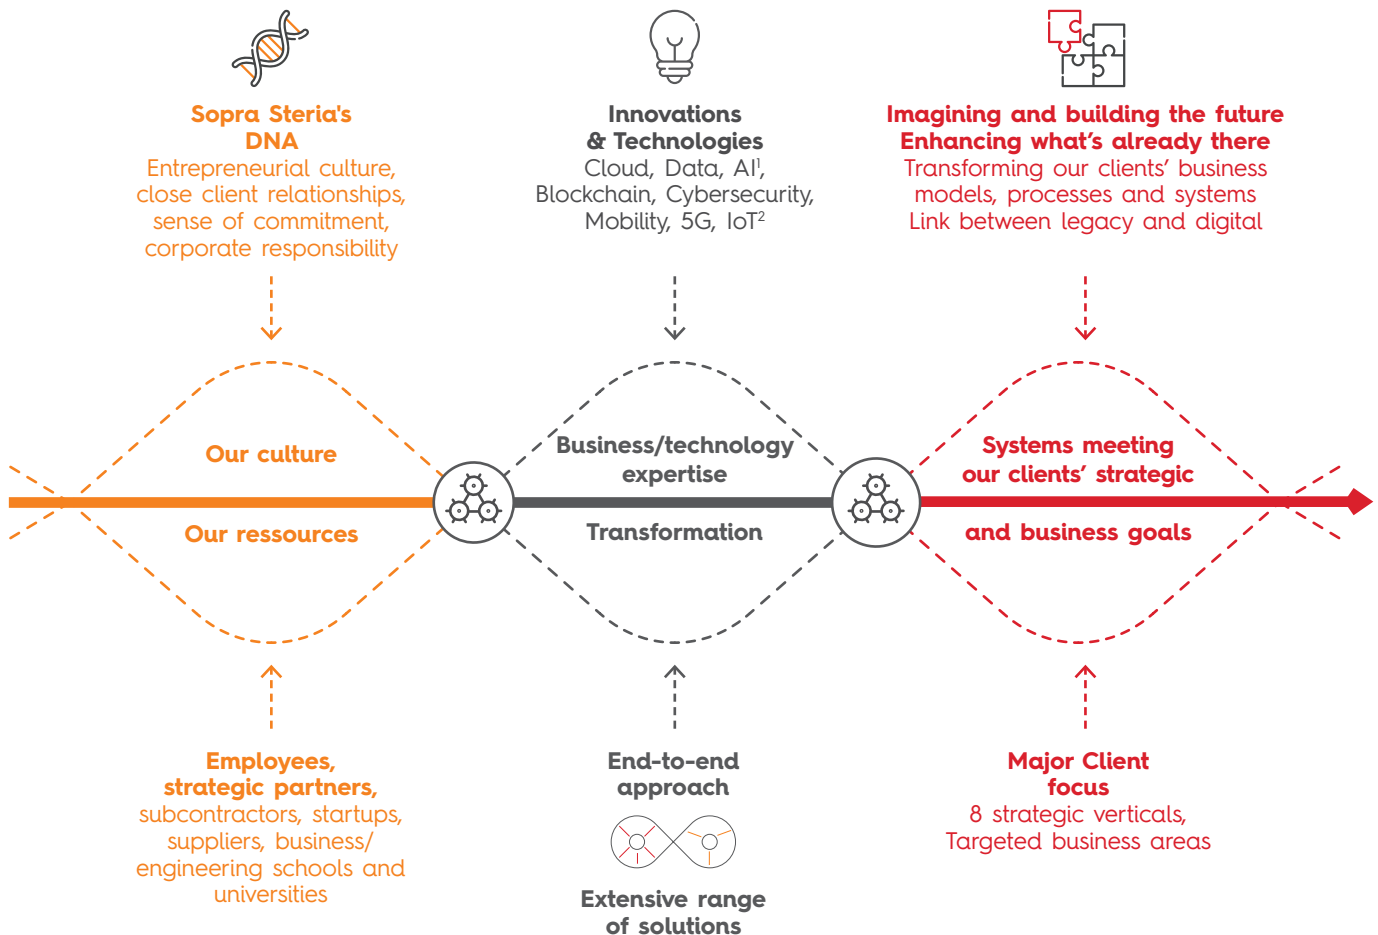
Sopra Steria's DNA
Entrepreneurial culture, close client relationships, sense of commitment, corporate responsibility

Innovations & Technologies
Cloud, Data, AI$^1$, Blockchain, Cybersecurity, Mobility, 5G, IoT$^2$

Imagining and building the future
Enhancing what's already there
Transforming our clients' business models, processes and systems
Link between legacy and digital

Our culture

Our ressources

Business/technology expertise

Transformation

Systems meeting our clients' strategic

and business goals

Employees, strategic partners,
subcontractors, startups, suppliers, business/ engineering schools and universities

End-to-end approach

Extensive range of solutions

Major Client focus
8 strategic verticals, Targeted business areas